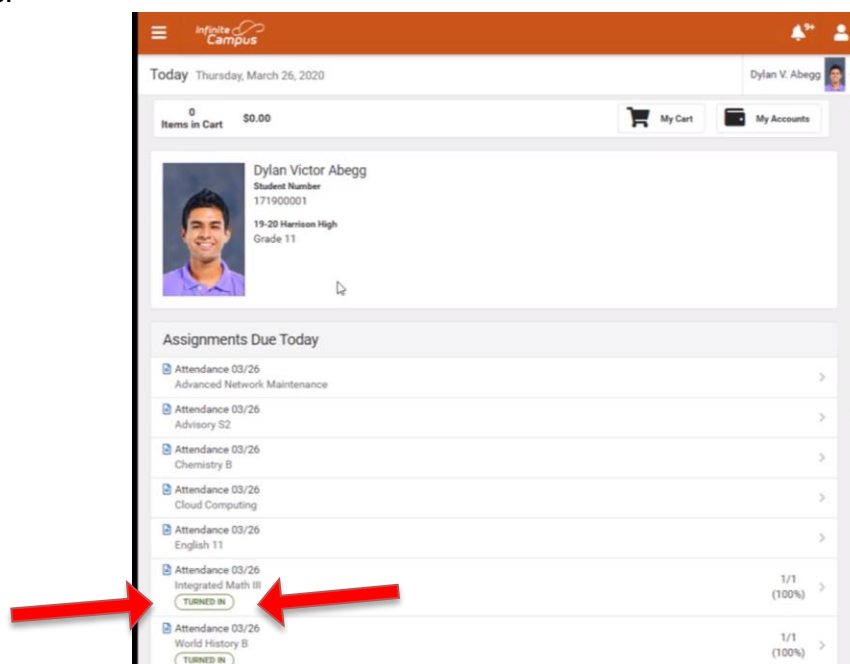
Infinite Campus

9+

Today Thursday, March 26, 2020

Dylan V. Abegg

0
Items in Cart $0.00

My Cart

My Accounts

Dylan Victor Abegg
Student Number
171900001

19-20 Harrison High
Grade 11

Assignments Due Today

Attendance 03/26
Advanced Network Maintenance

Attendance 03/26
Advisory S2

Attendance 03/26
Chemistry B

Attendance 03/26
Cloud Computing

Attendance 03/26
English 11

Attendance 03/26
Integrated Math III
TURNED IN
1/1
(100%)

Attendance 03/26
World History B
TURNED IN
1/1
(100%)